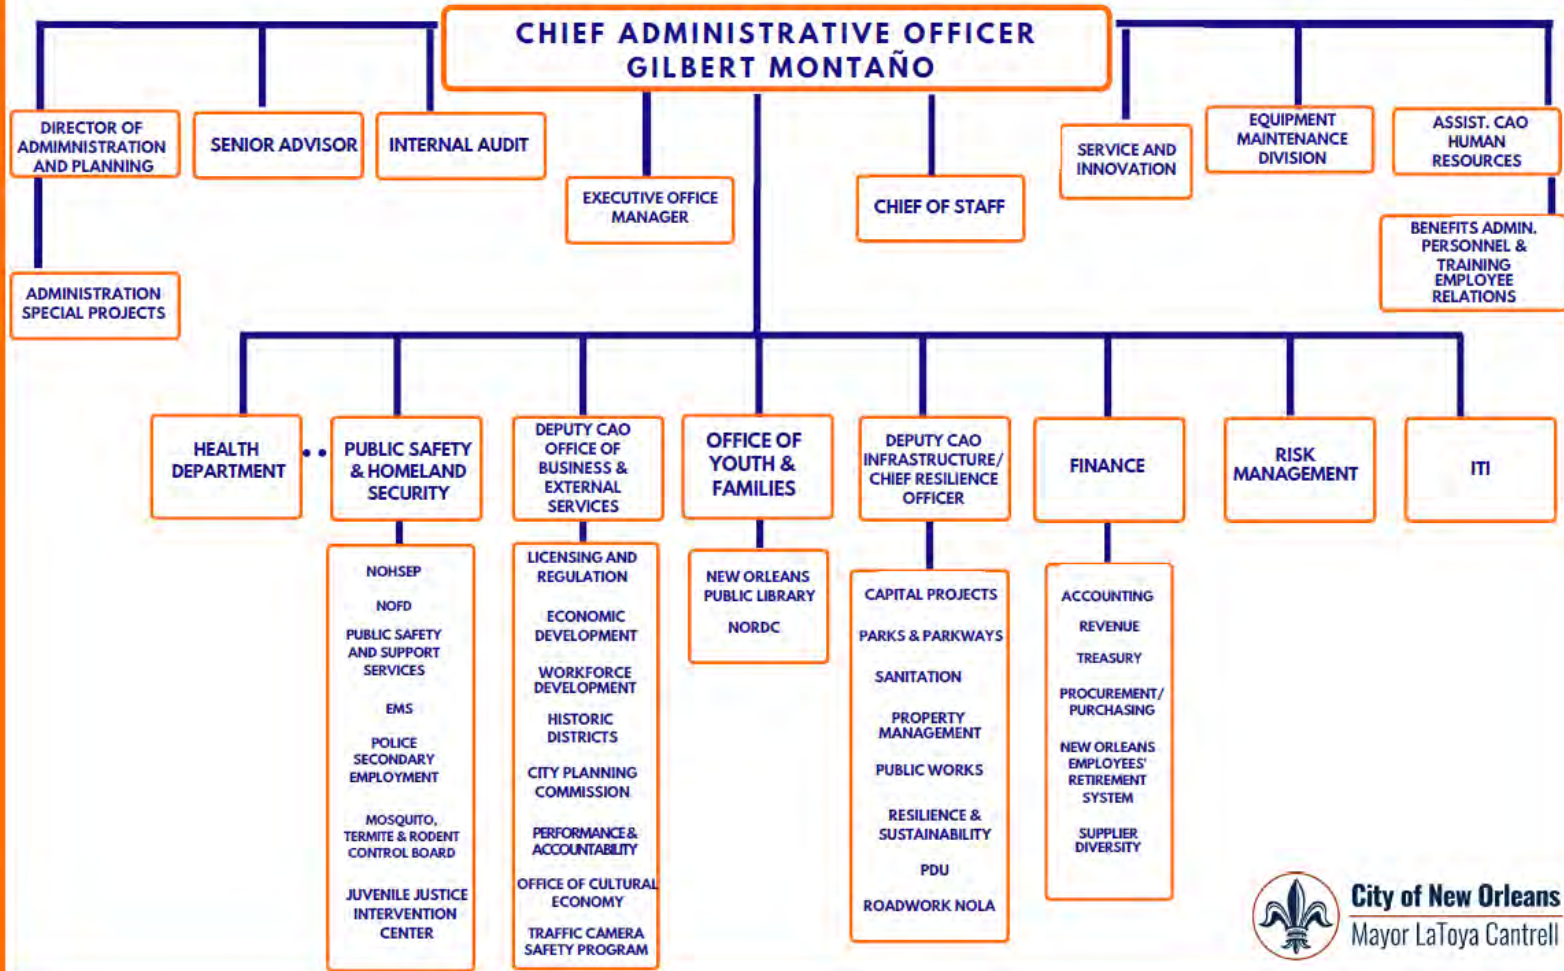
CHIEF ADMINISTRATIVE OFFICER
GILBERT MONTAÑO

DIRECTOR OF ADMIMNISTRATION AND PLANNING

SENIOR ADVISOR

INTERNAL AUDIT

EXECUTIVE OFFICE MANAGER

CHIEF OF STAFF

SERVICE AND INNOVATION

EQUIPMENT MAINTENANCE DIVISION

ASSIST. CAO HUMAN RESOURCES

BENEFITS ADMIN. PERSONNEL & TRAINING EMPLOYEE RELATIONS

ADMINISTRATION SPECIAL PROJECTS

HEALTH DEPARTMENT

PUBLIC SAFETY & HOMELAND SECURITY

NOHSEP
NOFD
PUBLIC SAFETY AND SUPPORT SERVICES
EMS
POLICE SECONDARY EMPLOYMENT
MOSQUITO, TERMITE & RODENT CONTROL BOARD
JUVENILE JUSTICE INTERVENTION CENTER

DEPUTY CAO OFFICE OF BUSINESS & EXTERNAL SERVICES

LICENSING AND REGULATION
ECONOMIC DEVELOPMENT
WORKFORCE DEVELOPMENT
HISTORIC DISTRICTS
CITY PLANNING COMMISSION
PERFORMANCE & ACCOUNTABILITY
OFFICE OF CULTURAL ECONOMY
TRAFFIC CAMERA SAFETY PROGRAM

OFFICE OF YOUTH & FAMILIES

NEW ORLEANS PUBLIC LIBRARY
NORDC

DEPUTY CAO INFRASTRUCTURE/ CHIEF RESILIENCE OFFICER

CAPITAL PROJECTS
PARKS & PARKWAYS
SANITATION
PROPERTY MANAGEMENT
PUBLIC WORKS
RESILIENCE & SUSTAINABILITY
PDU
ROADWORK NOLA

FINANCE

ACCOUNTING
REVENUE
TREASURY
PROCUREMENT/ PURCHASING
NEW ORLEANS EMPLOYEES' RETIREMENT SYSTEM
SUPPLIER DIVERSITY

RISK MANAGEMENT

ITI

City of New Orleans
Mayor LaToya Cantrell